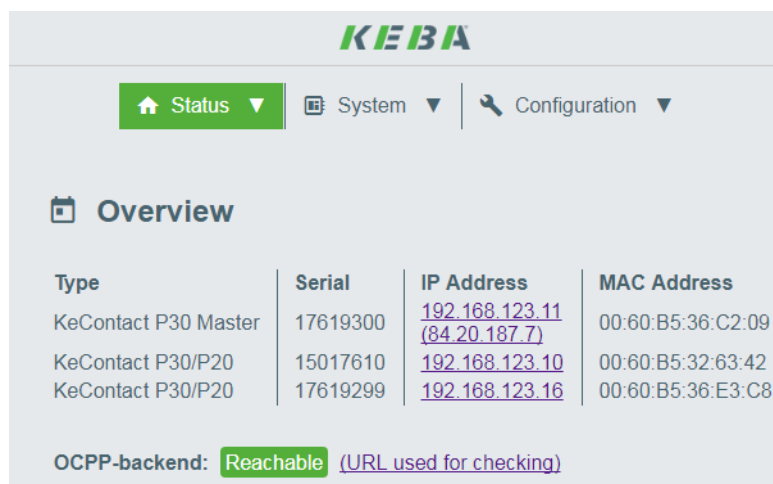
KEBA

Status ▼ System ▼ Configuration ▼

Overview

| Type | Serial | IP Address | MAC Address |
|---|---|---|---|
| KeContact P30 Master | 17619300 | 192.168.123.11 (84.20.187.7) | 00:60:B5:36:C2:09 |
| KeContact P30/P20 | 15017610 | 192.168.123.10 | 00:60:B5:32:63:42 |
| KeContact P30/P20 | 17619299 | 192.168.123.16 | 00:60:B5:36:E3:C8 |

OCPP-backend: Reachable (URL used for checking)